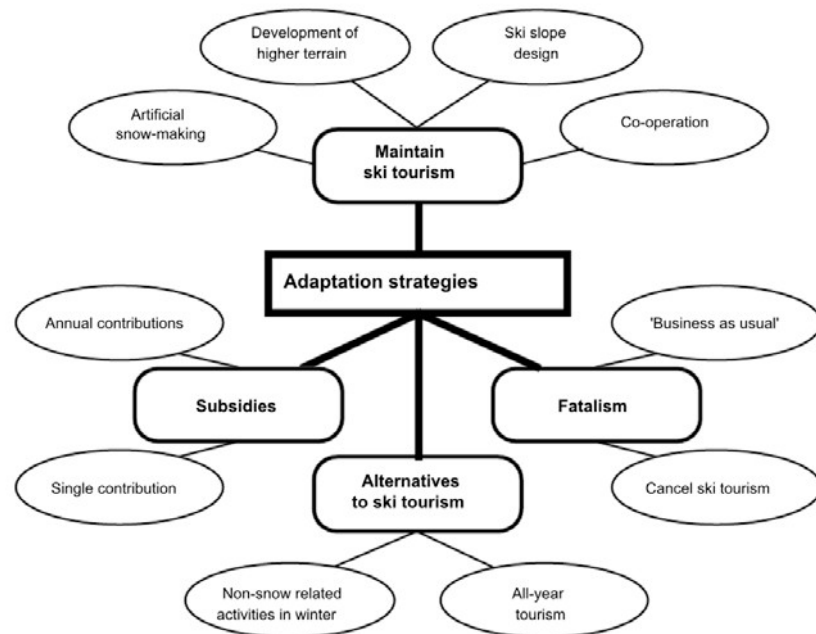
Development of higher terrain

Ski slope design

Artificial snow-making

Co-operation

Maintain ski tourism

Adaptation strategies

Annual contributions

'Business as usual'

Subsidies

Fatalism

Single contribution

Alternatives to ski tourism

Cancel ski tourism

Non-snow related activities in winter

All-year tourism